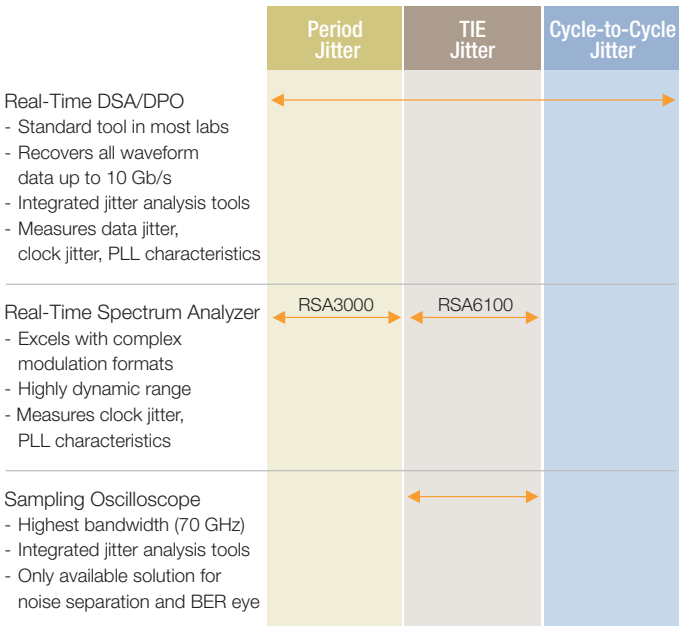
| | Period Jitter | TIE Jitter | Cycle-to-Cycle Jitter |
|---|---|---|---|
| Real-Time DSA/DPO<br>- Standard tool in most labs<br>- Recovers all waveform data up to 10 Gb/s<br>- Integrated jitter analysis tools<br>- Measures data jitter, clock jitter, PLL characteristics | | | |
| Real-Time Spectrum Analyzer<br>- Excels with complex modulation formats<br>- Highly dynamic range<br>- Measures clock jitter, PLL characteristics | RSA3000 | RSA6100 | |
| Sampling Oscilloscope<br>- Highest bandwidth (70 GHz)<br>- Integrated jitter analysis tools<br>- Only available solution for noise separation and BER eye | | | |